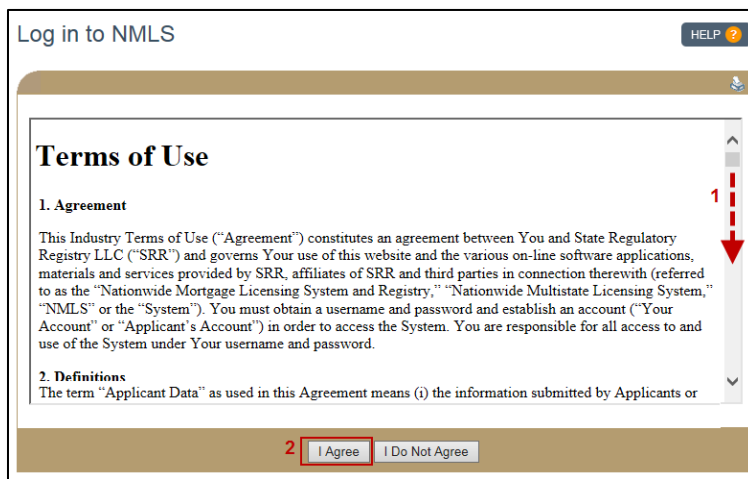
Log in to NMLS

HELP ?

Terms of Use

1. Agreement

This Industry Terms of Use ("Agreement") constitutes an agreement between You and State Regulatory Registry LLC ("SRR") and governs Your use of this website and the various on-line software applications, materials and services provided by SRR, affiliates of SRR and third parties in connection therewith (referred to as the "Nationwide Mortgage Licensing System and Registry," "Nationwide Multistate Licensing System," "NMLS" or the "System"). You must obtain a username and password and establish an account ("Your Account" or "Applicant's Account") in order to access the System. You are responsible for all access to and use of the System under Your username and password.

2. Definitions

The term "Applicant Data" as used in this Agreement means (i) the information submitted by Applicants or

1

2

I Agree

I Do Not Agree